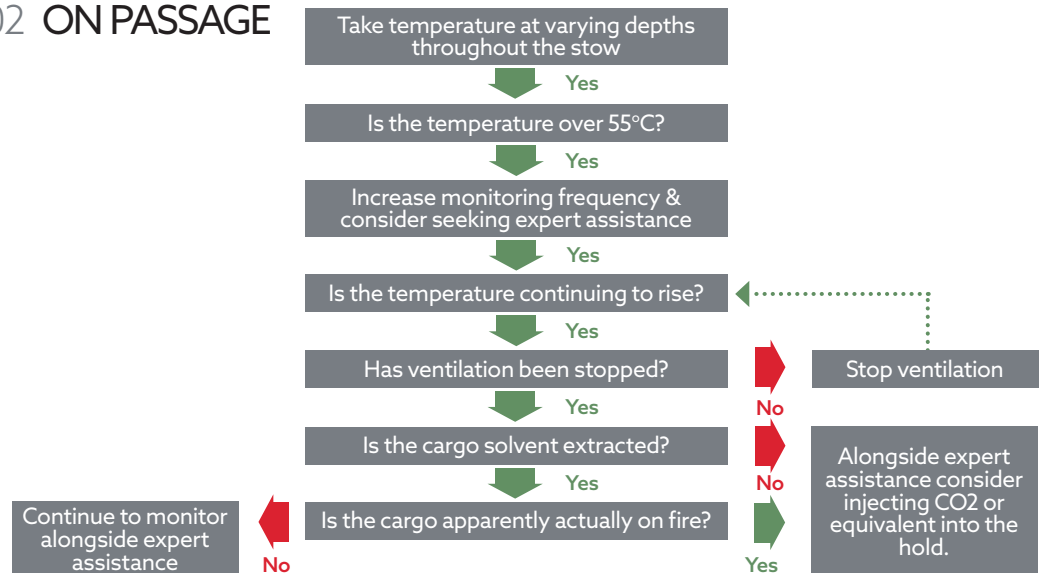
02 ON PASSAGE

Take temperature at varying depths throughout the stow

Yes

Is the temperature over 55°C?

Yes

Increase monitoring frequency & consider seeking expert assistance

Yes

Is the temperature continuing to rise?

Yes

Has ventilation been stopped?

No

Stop ventilation

Yes

Is the cargo solvent extracted?

No

Alongside expert assistance consider injecting CO2 or equivalent into the hold.

Yes

Is the cargo apparently actually on fire?

Yes

No

Continue to monitor alongside expert assistance